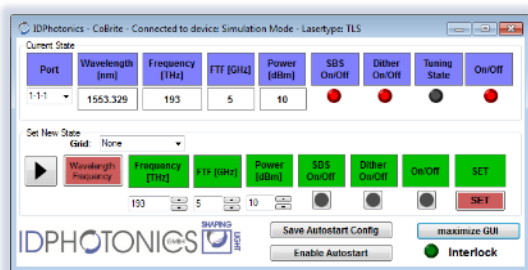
IDPhotonics - CoBrite - Connected to device: Simulation Mode - Lasertype: TLS

Current State

| Port | Wavelength [nm] | Frequency [THz] | FTF [GHz] | Power [dBm] | SBS On/Off | Dither On/Off | Tuning State | On/Off |
|---|---|---|---|---|---|---|---|---|
| 1-1-1 | 1553.329 | 193 | 5 | 10 | | | | |

Set New State

Grid: None

Wavelength Frequency

| Frequency [THz] | FTF [GHz] | Power [dBm] | SBS On/Off | Dither On/Off | On/Off | SET |
|---|---|---|---|---|---|---|
| 193 | 5 | 10 | | | | SET |

IDPHOTONICS GMBH SHAPING LIGHT

Save Autostart Config

Enable Autostart

maximize GUI

Interlock